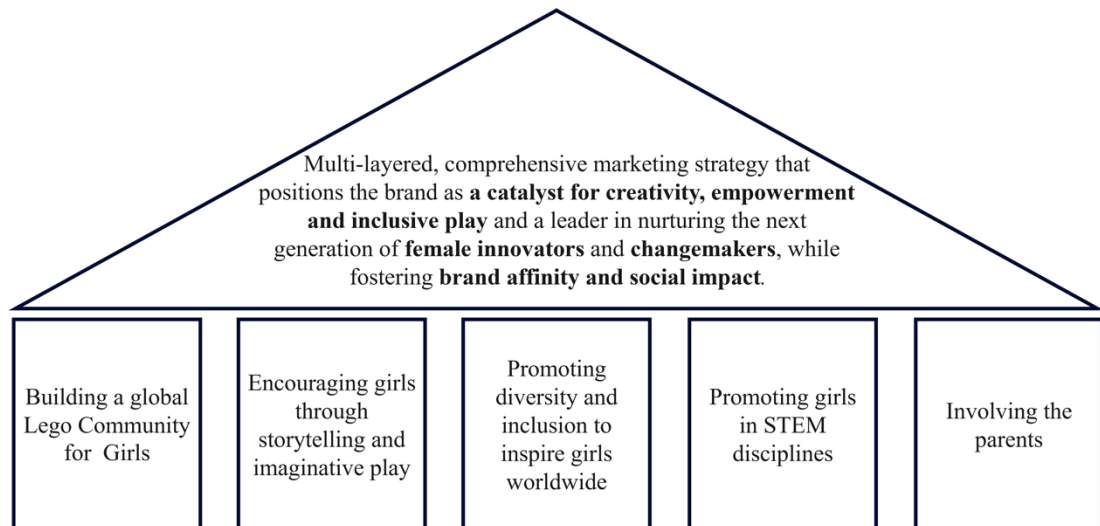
Multi-layered, comprehensive marketing strategy that positions the brand as **a catalyst for creativity, empowerment and inclusive play** and a leader in nurturing the next generation of **female innovators** and **changemakers**, while fostering **brand affinity and social impact**.

Building a global Lego Community for Girls

Encouraging girls through storytelling and imaginative play

Promoting diversity and inclusion to inspire girls worldwide

Promoting girls in STEM disciplines

Involving the parents